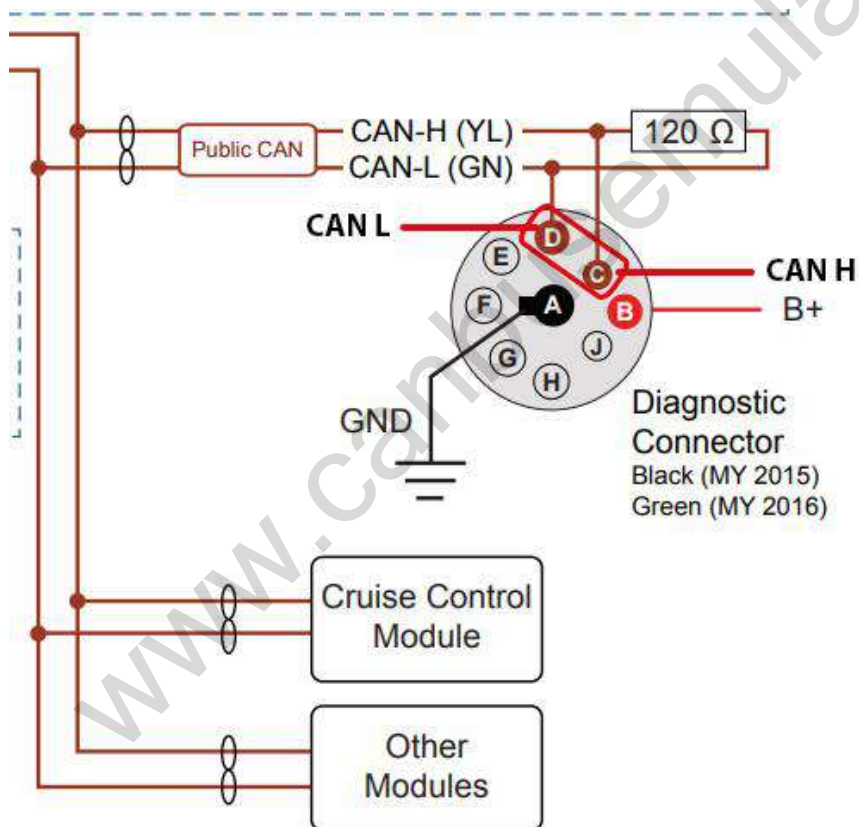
Public CAN

CAN-H (YL)

CAN-L (GN)

120 Ω

CAN L

CAN H

D

E

C

F

A

B

B+

J

G

H

GND

Diagnostic Connector

Black (MY 2015)

Green (MY 2016)

Cruise Control Module

Other Modules

www.canbusemulator